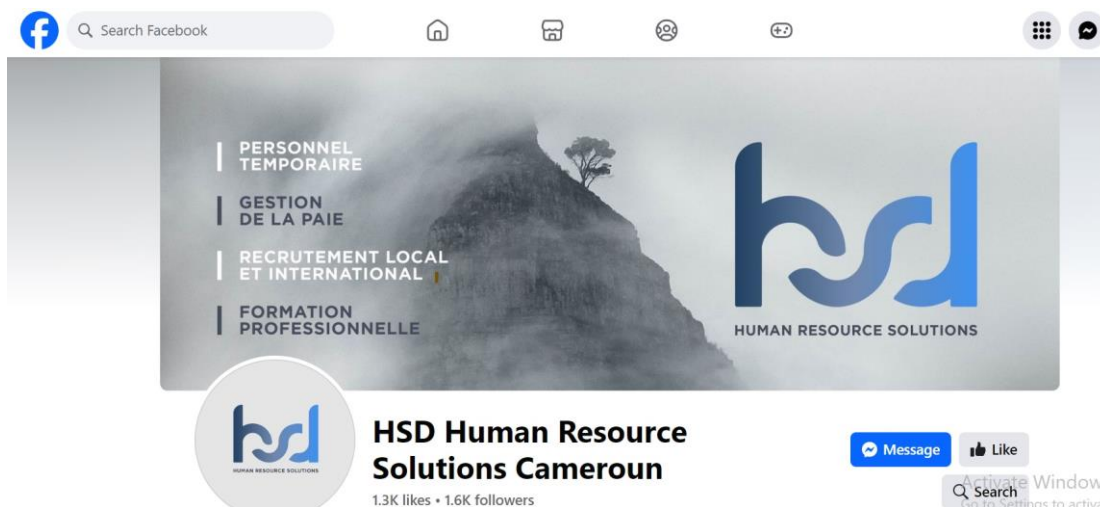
Search Facebook

PERSONNEL TEMPORAIRE

GESTION DE LA PAIE

RECRUTEMENT LOCAL ET INTERNATIONAL

FORMATION PROFESSIONNELLE

hsd

HUMAN RESOURCE SOLUTIONS

hsd

HUMAN RESOURCE SOLUTIONS

HSD Human Resource Solutions Cameroun

1.3K likes • 1.6K followers

Message

Like

Search

Activate Windows

Go to Settings to activa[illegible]